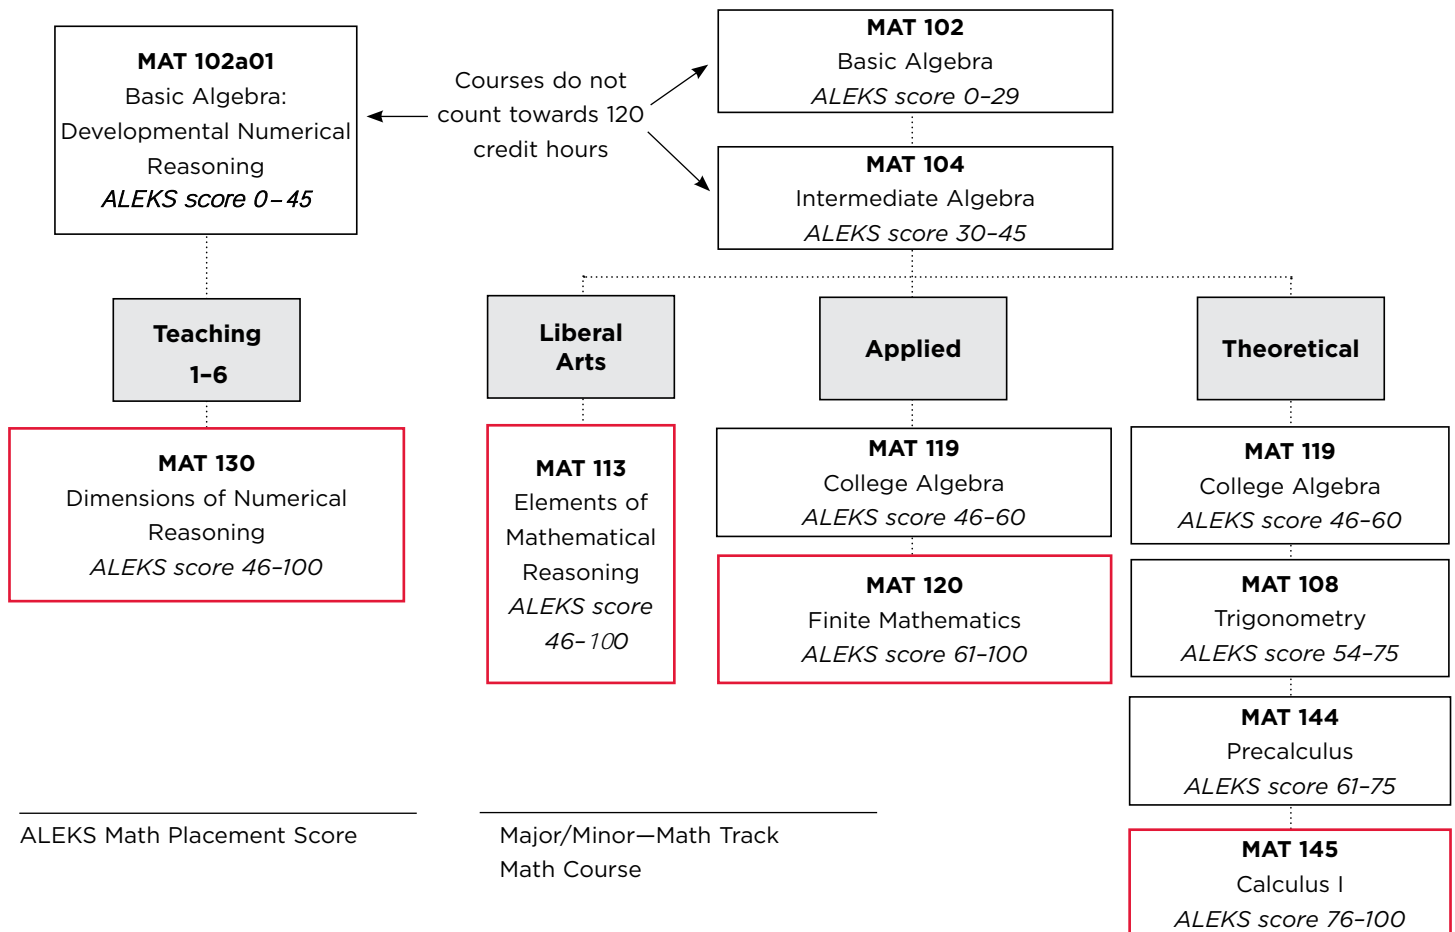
MAT 102a01
Basic Algebra: Developmental Numerical Reasoning
*ALEKS score 0–45*

Courses do not count towards 120 credit hours

MAT 102
Basic Algebra
*ALEKS score 0–29*

MAT 104
Intermediate Algebra
*ALEKS score 30–45*

Teaching 1–6

MAT 130
Dimensions of Numerical Reasoning
*ALEKS score 46–100*

Liberal Arts

MAT 113
Elements of Mathematical Reasoning
*ALEKS score 46–100*

Applied

MAT 119
College Algebra
*ALEKS score 46–60*

MAT 120
Finite Mathematics
*ALEKS score 61–100*

Theoretical

MAT 119
College Algebra
*ALEKS score 46–60*

MAT 108
Trigonometry
*ALEKS score 54–75*

MAT 144
Precalculus
*ALEKS score 61–75*

MAT 145
Calculus I
*ALEKS score 76–100*

ALEKS Math Placement Score

Major/Minor—Math Track
Math Course